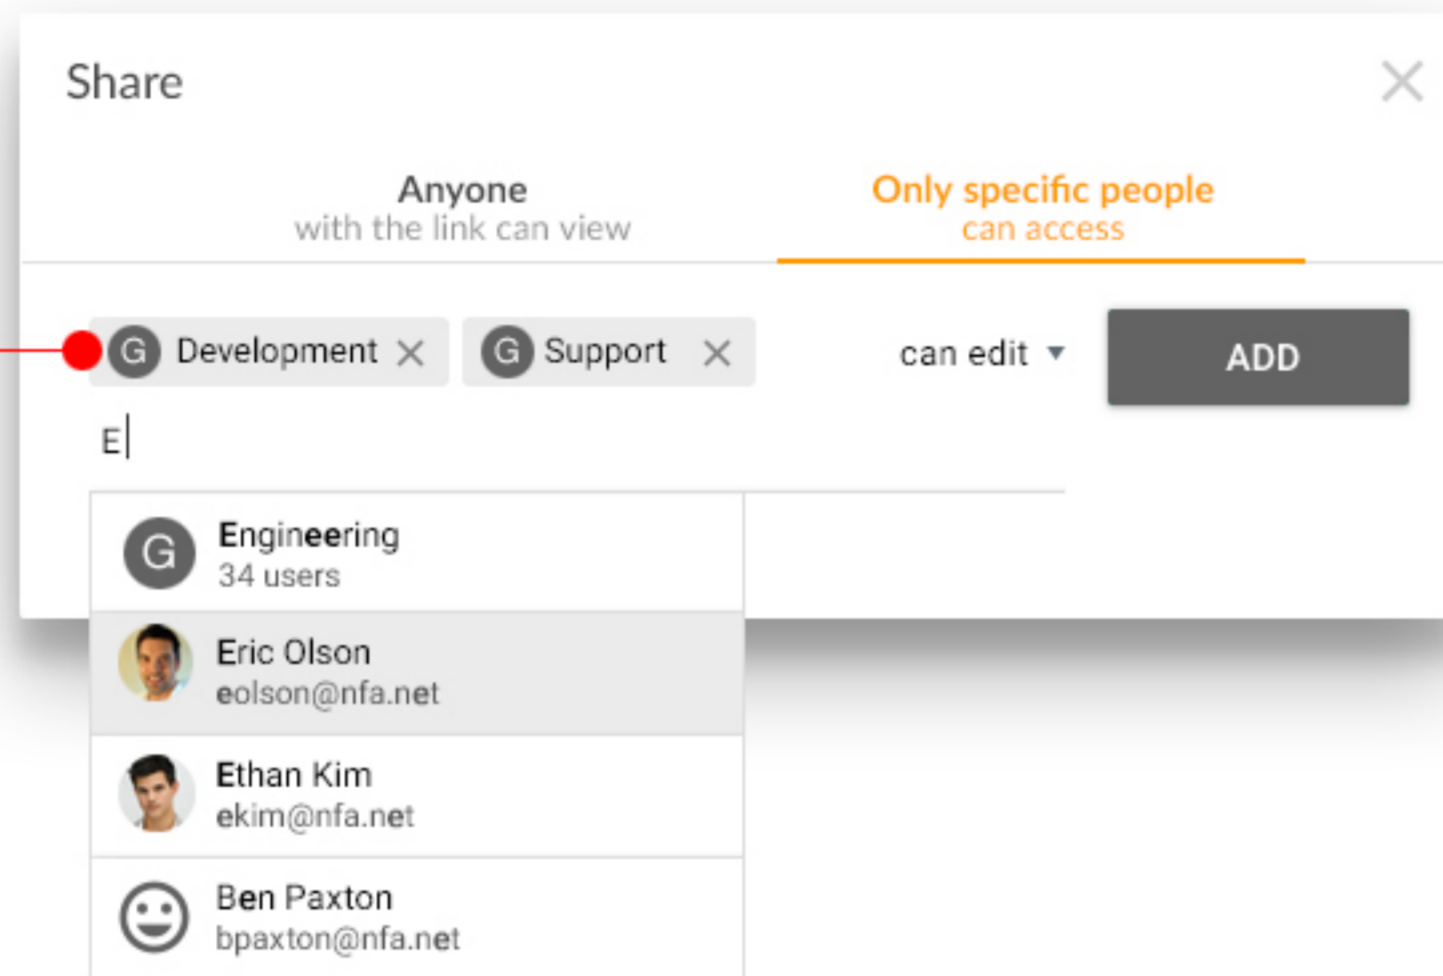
Share

Anyone
with the link can view

Only specific people
can access

G Development ✕ G Support ✕

can edit ▾

ADD

E

G Engineering
34 users

Eric Olson
eolson@nfa.net

Ethan Kim
ekim@nfa.net

Ben Paxton
bpaxton@nfa.net